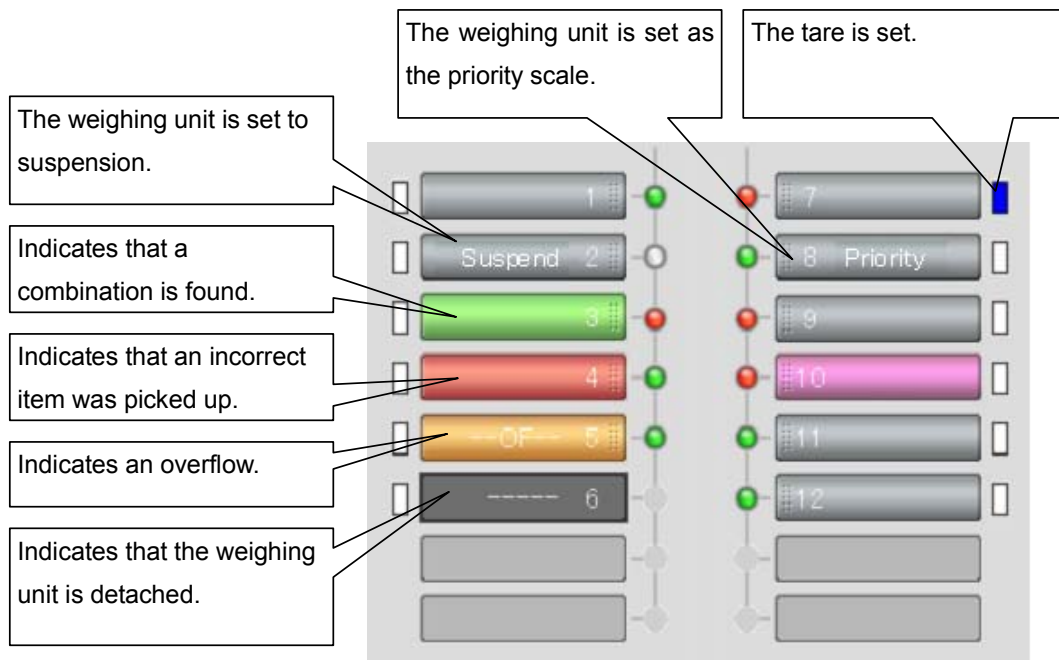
The weighing unit is set as the priority scale.

The tare is set.

The weighing unit is set to suspension.

Indicates that a combination is found.

Indicates that an incorrect item was picked up.

Indicates an overflow.

Indicates that the weighing unit is detached.

1

Suspend 2

3

4

--OF-- 5

----- 6

7

8 Priority

9

10

11

12